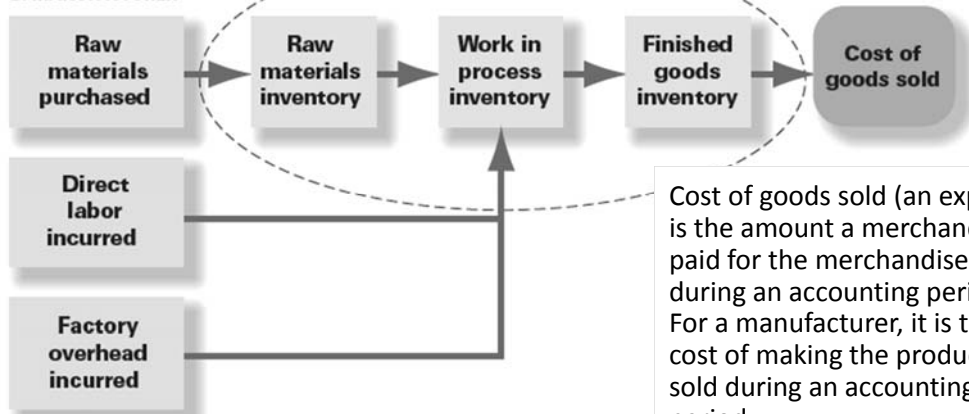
Raw materials purchased

Raw materials inventory

Work in process inventory

Finished goods inventory

Cost of goods sold

Direct labor incurred

Factory overhead incurred

Cost of goods sold (an exp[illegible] is the amount a merchan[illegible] paid for the merchandise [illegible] during an accounting peri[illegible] For a manufacturer, it is t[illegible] cost of making the produ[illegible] sold during an accounting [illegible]